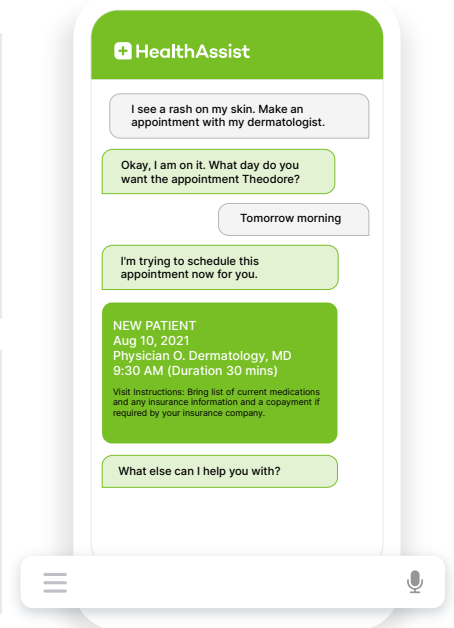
HealthAssist

I see a rash on my skin. Make an appointment with my dermatologist.

Okay, I am on it. What day do you want the appointment Theodore?

Tomorrow morning

I'm trying to schedule this appointment now for you.

NEW PATIENT
Aug 10, 2021
Physician O. Dermatology, MD
9:30 AM (Duration 30 mins)

Visit Instructions: Bring list of current medications and any insurance information and a copayment if required by your insurance company.

What else can I help you with?